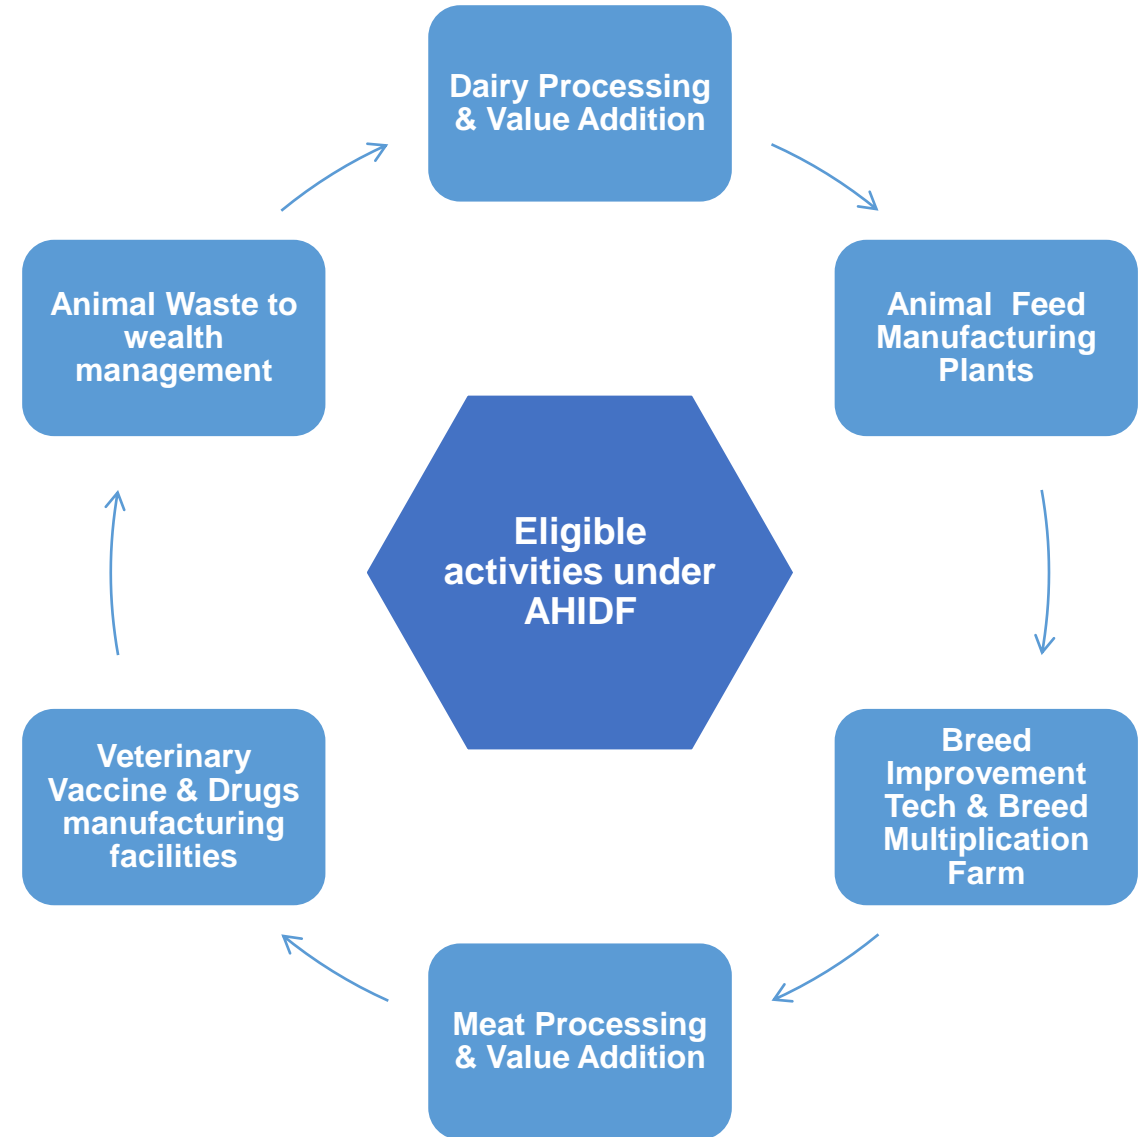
Dairy Processing & Value Addition

Animal Feed Manufacturing Plants

Breed Improvement Tech & Breed Multiplication Farm

Meat Processing & Value Addition

Veterinary Vaccine & Drugs manufacturing facilities

Animal Waste to wealth management

Eligible activities under AHIDF